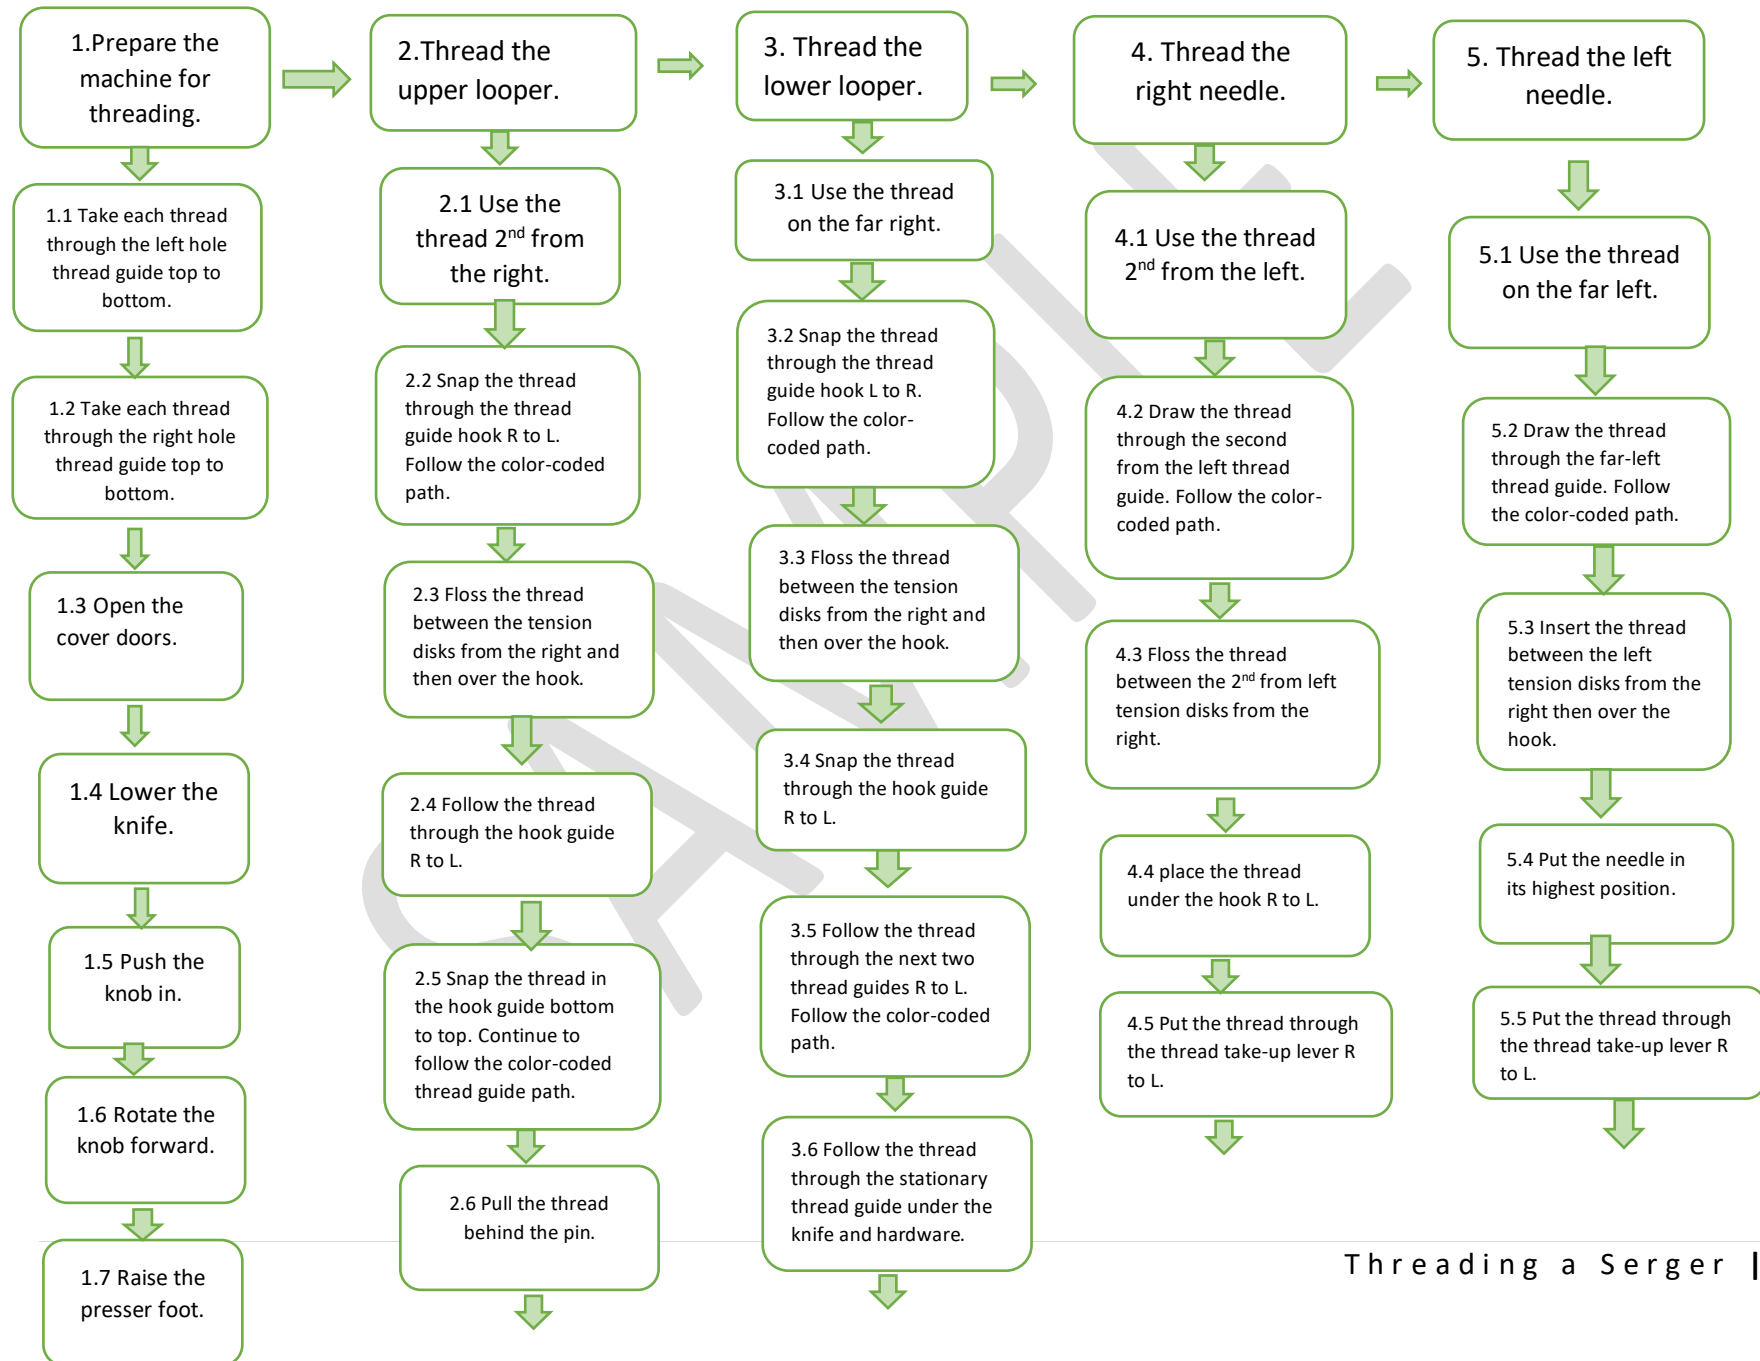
1.Prepare the machine for threading.

1.1 Take each thread through the left hole thread guide top to bottom.

1.2 Take each thread through the right hole thread guide top to bottom.

1.3 Open the cover doors.

1.4 Lower the knife.

1.5 Push the knob in.

1.6 Rotate the knob forward.

1.7 Raise the presser foot.

2.Thread the upper looper.

2.1 Use the thread 2$^{nd}$ from the right.

2.2 Snap the thread through the thread guide hook R to L. Follow the color-coded path.

2.3 Floss the thread between the tension disks from the right and then over the hook.

2.4 Follow the thread through the hook guide R to L.

2.5 Snap the thread in the hook guide bottom to top. Continue to follow the color-coded thread guide path.

2.6 Pull the thread behind the pin.

3. Thread the lower looper.

3.1 Use the thread on the far right.

3.2 Snap the thread through the thread guide hook L to R. Follow the color-coded path.

3.3 Floss the thread between the tension disks from the right and then over the hook.

3.4 Snap the thread through the hook guide R to L.

3.5 Follow the thread through the next two thread guides R to L. Follow the color-coded path.

3.6 Follow the thread through the stationary thread guide under the knife and hardware.

4. Thread the right needle.

4.1 Use the thread 2$^{nd}$ from the left.

4.2 Draw the thread through the second from the left thread guide. Follow the color-coded path.

4.3 Floss the thread between the 2$^{nd}$ from left tension disks from the right.

4.4 place the thread under the hook R to L.

4.5 Put the thread through the thread take-up lever R to L.

5. Thread the left needle.

5.1 Use the thread on the far left.

5.2 Draw the thread through the far-left thread guide. Follow the color-coded path.

5.3 Insert the thread between the left tension disks from the right then over the hook.

5.4 Put the needle in its highest position.

5.5 Put the thread through the thread take-up lever R to L.

Threading a Serger |